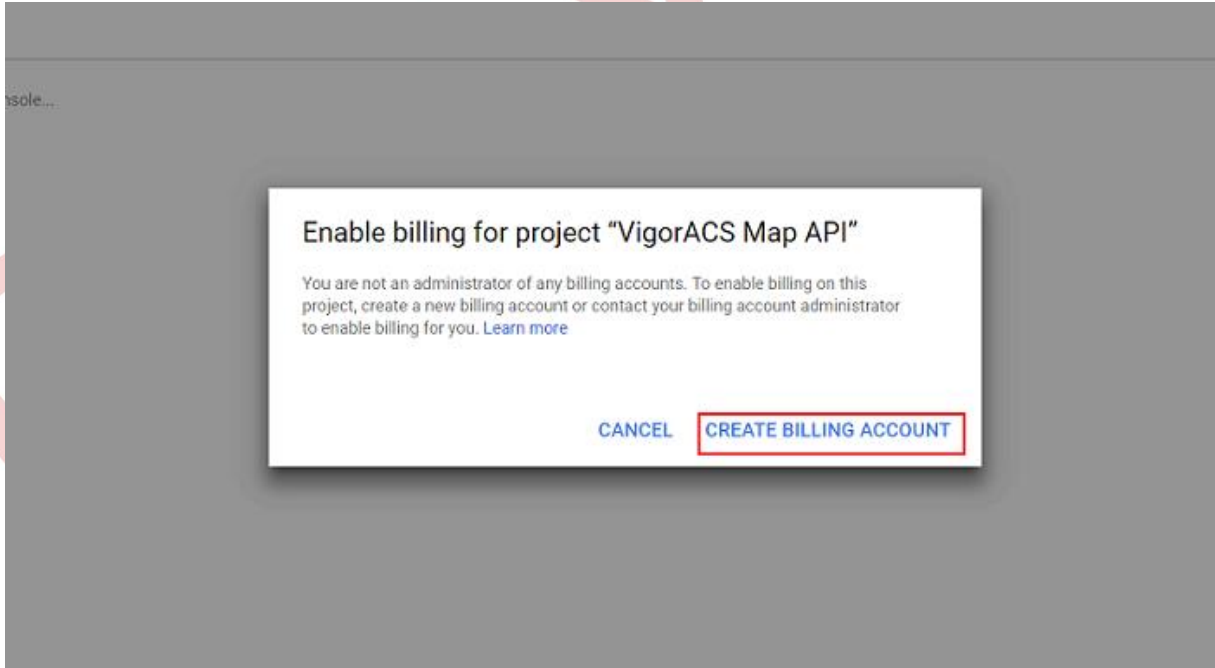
nsole...

Enable billing for project “VigorACS Map API”

You are not an administrator of any billing accounts. To enable billing on this project, create a new billing account or contact your billing account administrator to enable billing for you. Learn more

CANCEL CREATE BILLING ACCOUNT